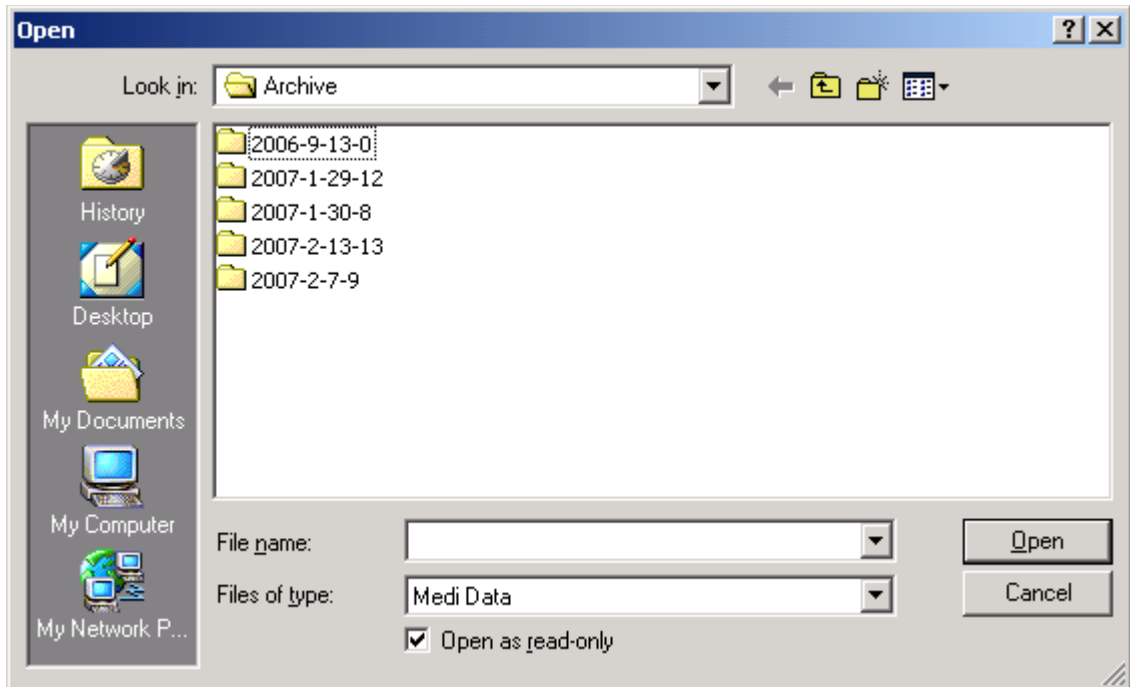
Open

?

Look in: Archive

History
Desktop
My Documents
My Computer
My Network P...

2006-9-13-0
2007-1-29-12
2007-1-30-8
2007-2-13-13
2007-2-7-9

File name:
Files of type: Medi Data
Open as read-only

Open
Cancel